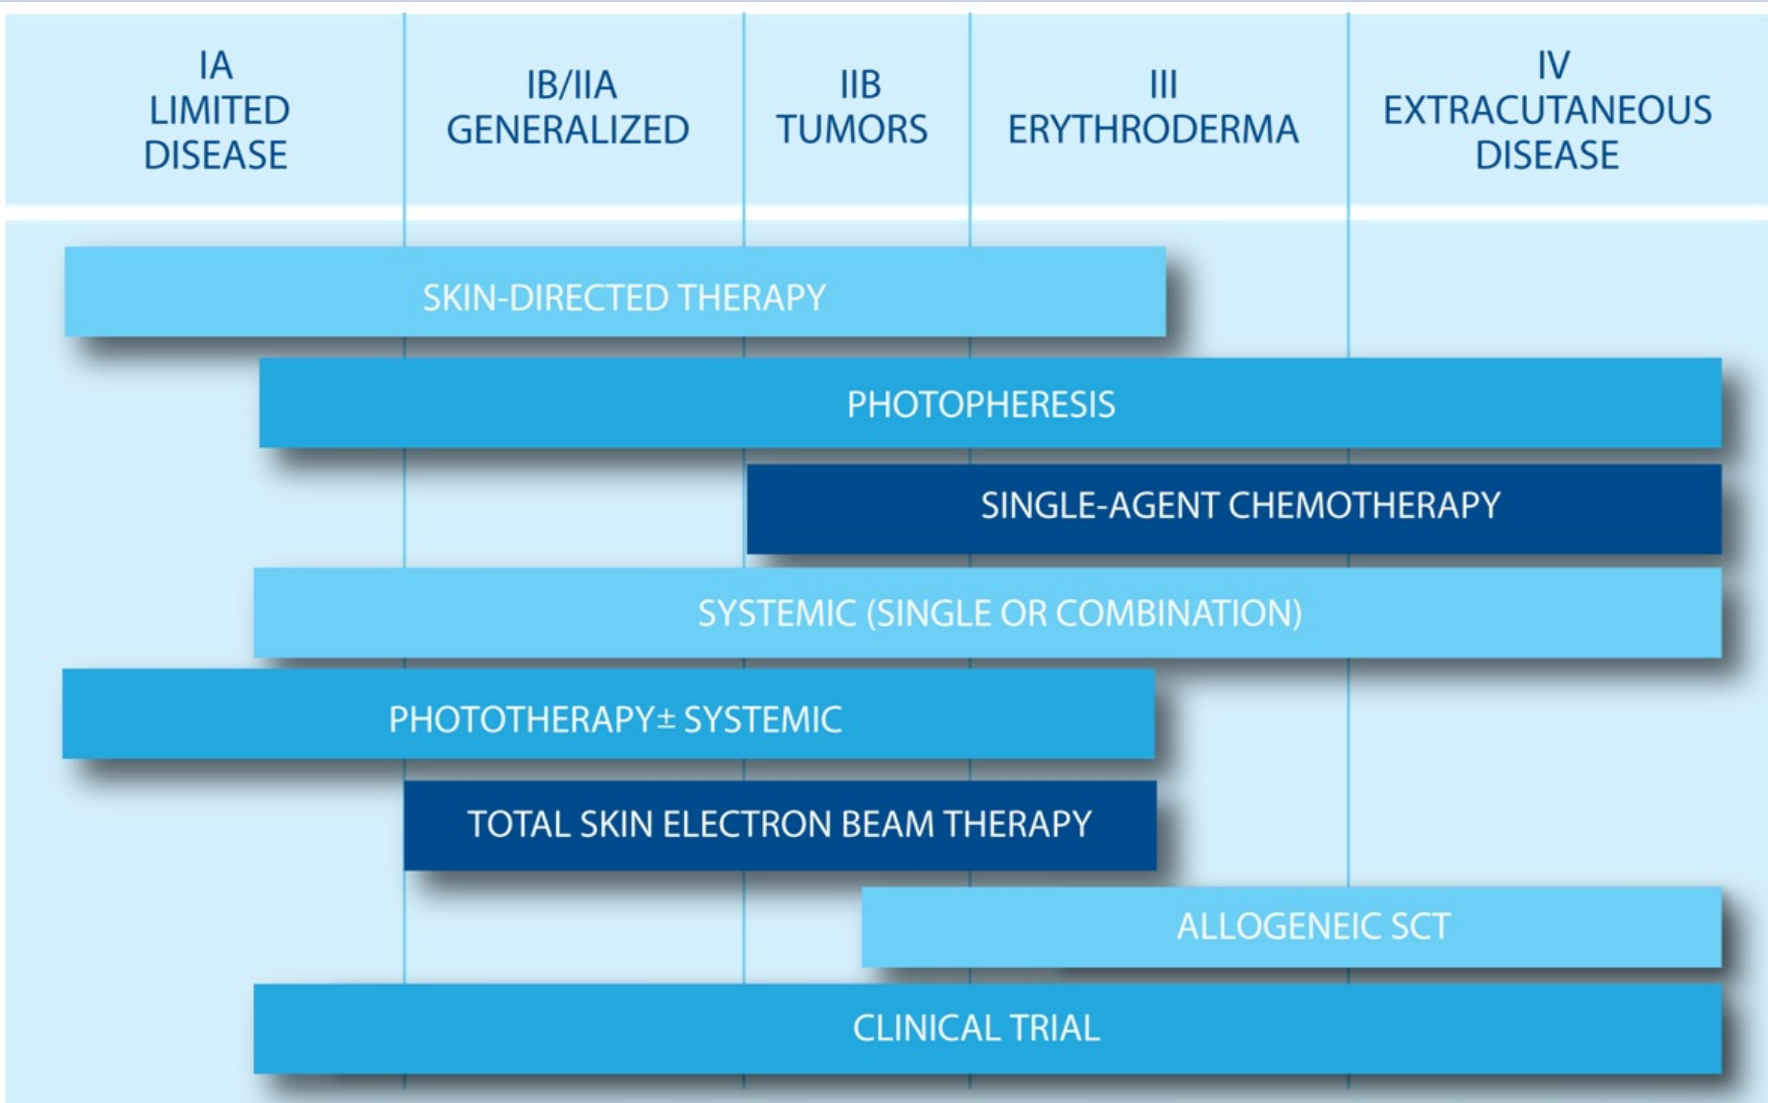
IA LIMITED DISEASE

IB/IIA GENERALIZED

IIB TUMORS

III ERYTHRODERMA

IV EXTRACUTANEOUS DISEASE

SKIN-DIRECTED THERAPY

PHOTOPHERESIS

SINGLE-AGENT CHEMOTHERAPY

SYSTEMIC (SINGLE OR COMBINATION)

PHOTOTHERAPY± SYSTEMIC

TOTAL SKIN ELECTRON BEAM THERAPY

ALLOGENEIC SCT

CLINICAL TRIAL